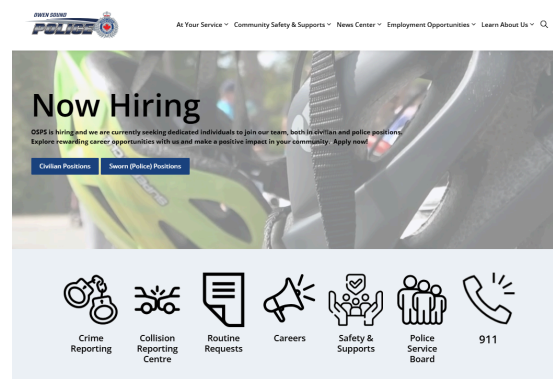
OWEN SOUND POLICE

At Your Service ˅ Community Safety & Supports ˅ News Center ˅ Employment Opportunities ˅ Learn About Us ˅

Now Hiring

OSPS is hiring and we are currently seeking dedicated individuals to join our team, both in civilian and police positions. Explore rewarding career opportunities with us and make a positive impact in your community. Apply now!

Civilian Positions

Sworn (Police) Positions

Crime Reporting

Collision Reporting Centre

Routine Requests

Careers

Safety & Supports

Police Service Board

911